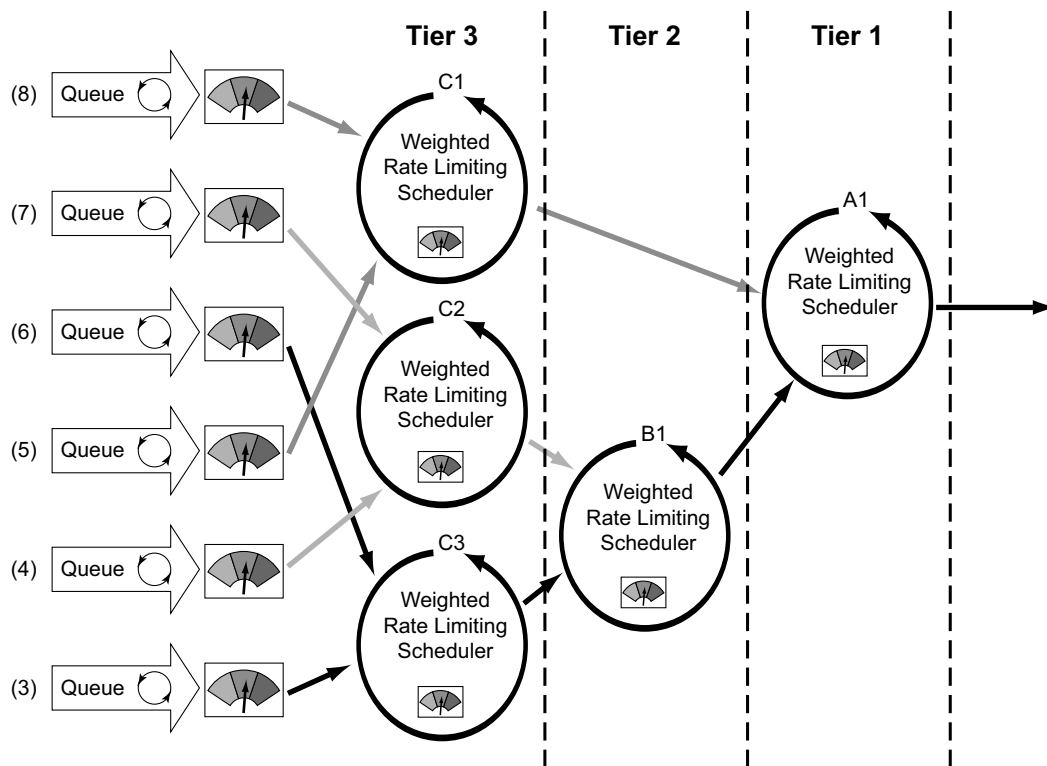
Tier 3

Tier 2

Tier 1

(8) Queue

(7) Queue

(6) Queue

(5) Queue

(4) Queue

(3) Queue

C1
Weighted Rate Limiting Scheduler

C2
Weighted Rate Limiting Scheduler

C3
Weighted Rate Limiting Scheduler

B1
Weighted Rate Limiting Scheduler

A1
Weighted Rate Limiting Scheduler